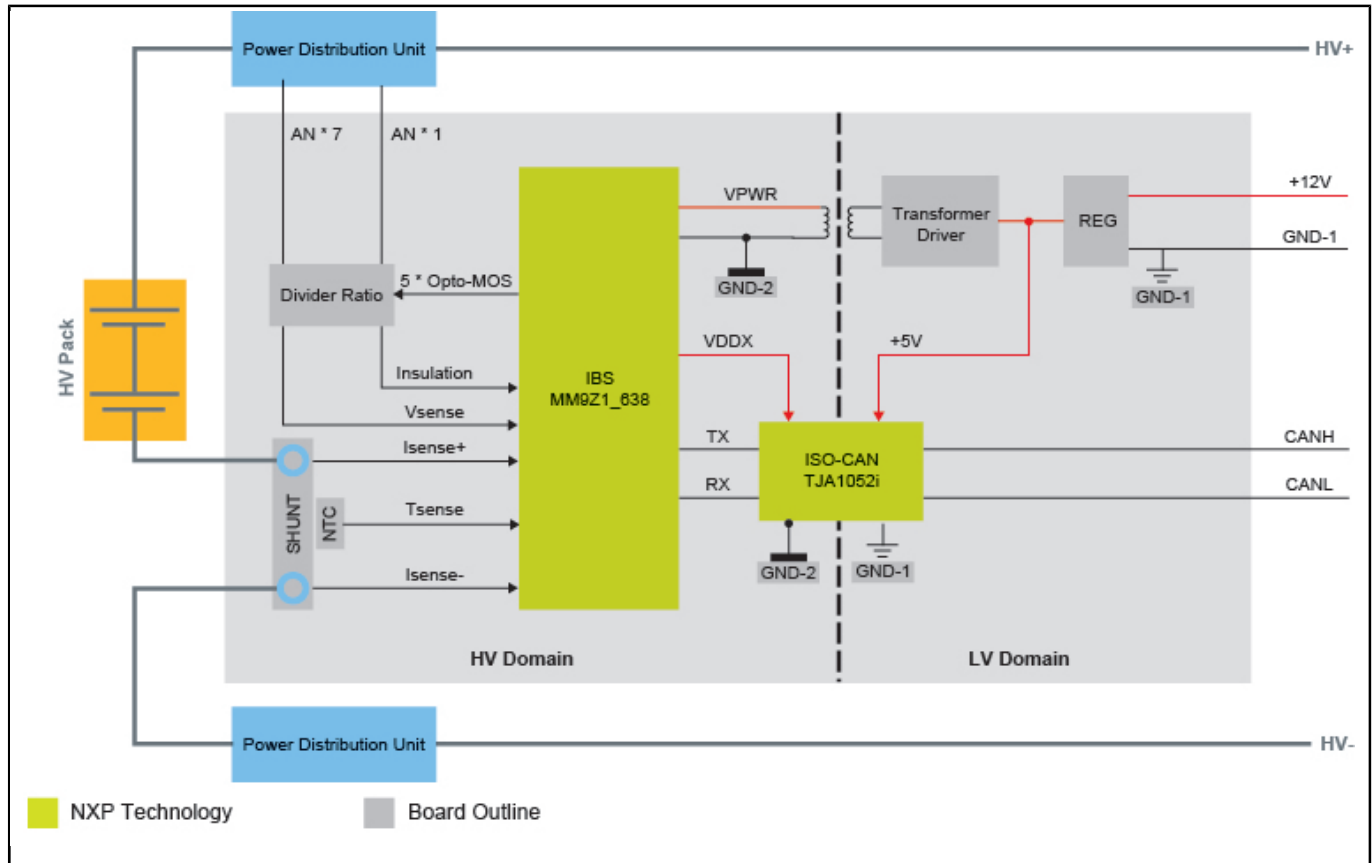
Power Distribution Unit

HV+

AN * 7

AN * 1

VPWR

Transformer Driver

REG

+12V

GND-1

GND-2

GND-1

Divider Ratio

5 * Opto-MOS

HV Pack

VDDX

+5V

Insulation

IBS
MM9Z1_638

Vsense

Isense+

TX

ISO-CAN
TJA1052i

CANH

RX

CANL

SHUNT

NTC

Tsense

GND-2

GND-1

Isense-

HV Domain

LV Domain

Power Distribution Unit

HV-

NXP Technology

Board Outline